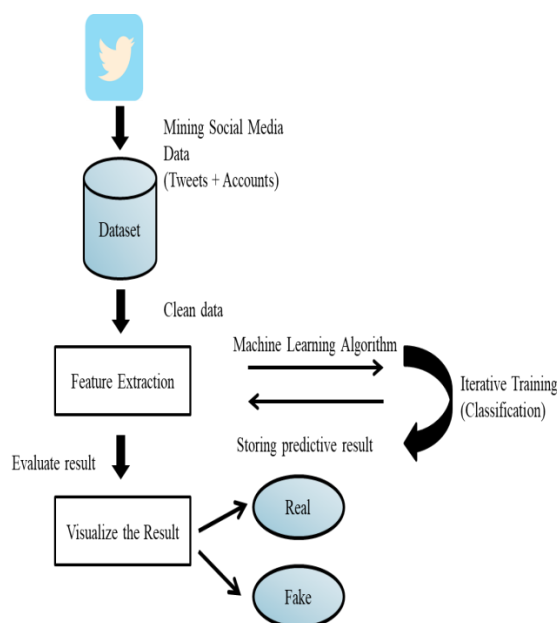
Mining Social Media Data
(Tweets + Accounts)

Dataset

Clean data

Feature Extraction

Machine Learning Algorithm

Iterative Training
(Classification)

Storing predictive result

Evaluate result

Visualize the Result

Real

Fake